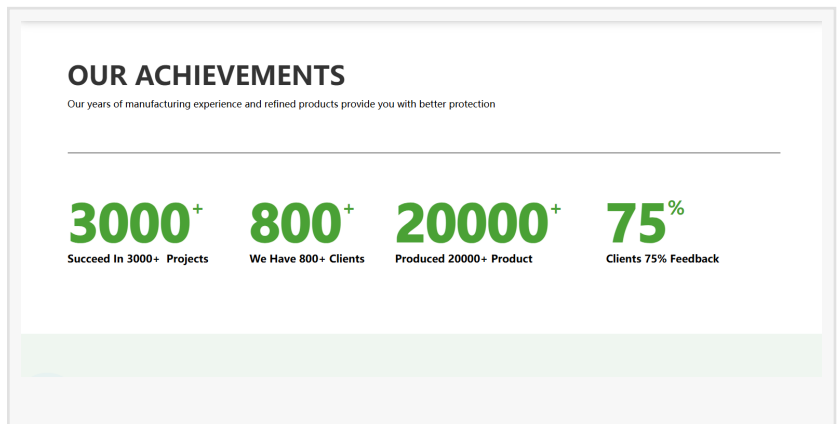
OUR ACHIEVEMENTS

Our years of manufacturing experience and refined products provide you with better protection

3000$^+$
Succeed In 3000+ Projects

800$^+$
We Have 800+ Clients

20000$^+$
Produced 20000+ Product

75$^{\%}$
Clients 75% Feedback